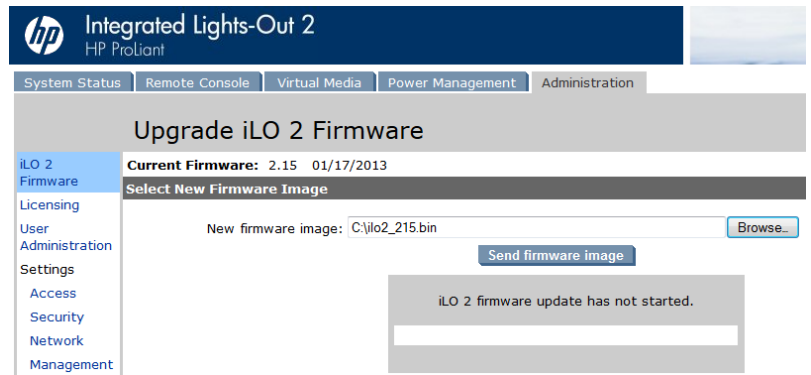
hp

Integrated Lights-Out 2
HP ProLiant

System Status | Remote Console | Virtual Media | Power Management | Administration

Upgrade iLO 2 Firmware

iLO 2 Firmware
Licensing
User Administration
Settings
Access
Security
Network
Management

Current Firmware: 2.15 01/17/2013

Select New Firmware Image

New firmware image: C:\ilo2_215.bin Browse..

Send firmware image

iLO 2 firmware update has not started.